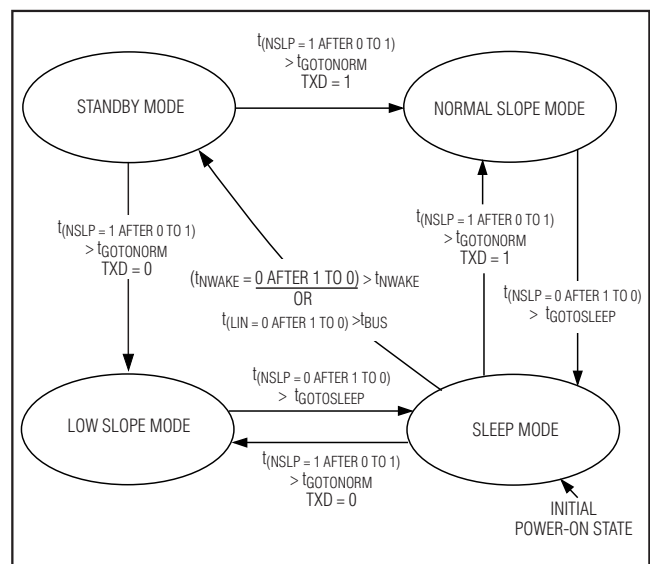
$t_{(NSLP = 1 \text{ AFTER } 0 \text{ TO } 1)}$
$> t_{GOTONORM}$
TXD = 1

STANDBY MODE

NORMAL SLOPE MODE

$t_{(NSLP = 1 \text{ AFTER } 0 \text{ TO } 1)}$
$> t_{GOTONORM}$
TXD = 0

$t_{(NSLP = 1 \text{ AFTER } 0 \text{ TO } 1)}$
$> t_{GOTONORM}$
TXD = 1

$(t_{NWAKE} = \underline{0 \text{ AFTER } 1 \text{ TO } 0)} > t_{NWAKE}$
OR
$t_{(LIN = 0 \text{ AFTER } 1 \text{ TO } 0)} > t_{BUS}$

$t_{(NSLP = 0 \text{ AFTER } 1 \text{ TO } 0)}$
$> t_{GOTOSLEEP}$

$t_{(NSLP = 0 \text{ AFTER } 1 \text{ TO } 0)}$
$> t_{GOTOSLEEP}$

LOW SLOPE MODE

SLEEP MODE

$t_{(NSLP = 1 \text{ AFTER } 0 \text{ TO } 1)}$
$> t_{GOTONORM}$
TXD = 0

INITIAL
POWER-ON STATE